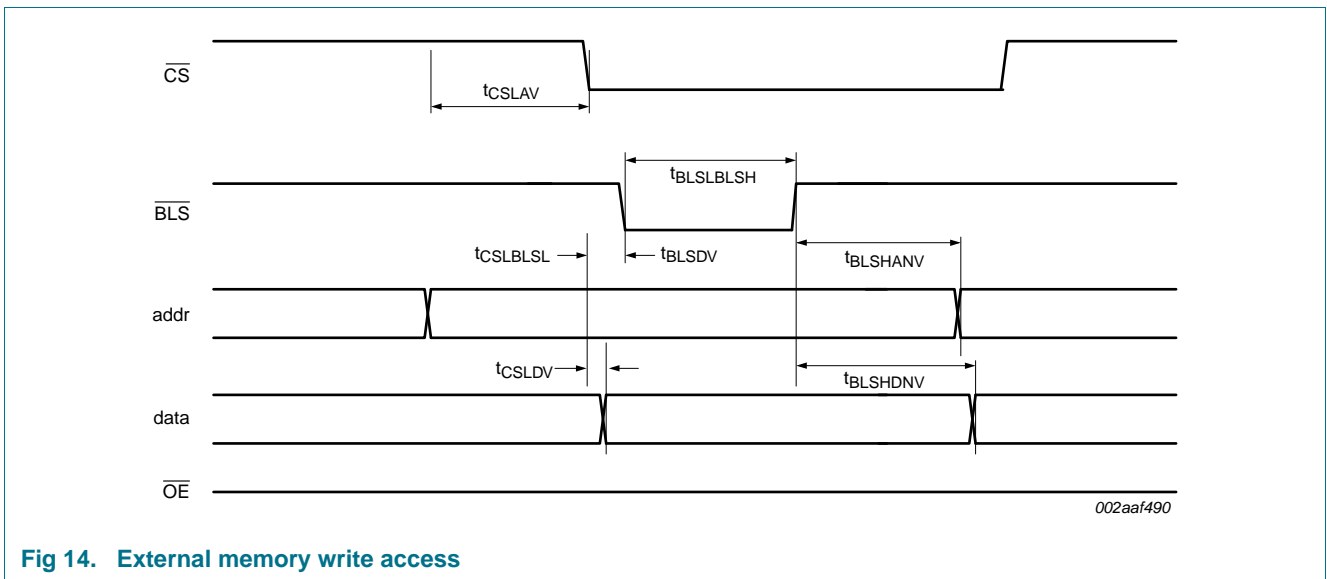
$\overline{CS}$

$t_{CSLAV}$

$t_{BLSLBLSH}$

$\overline{BLS}$

$t_{CSLBLSL}$

$t_{BLSDV}$

$t_{BLSHANV}$

addr

$t_{CSLDV}$

$t_{BLSHDNV}$

data

$\overline{OE}$

002aaf490

Fig 14. External memory write access